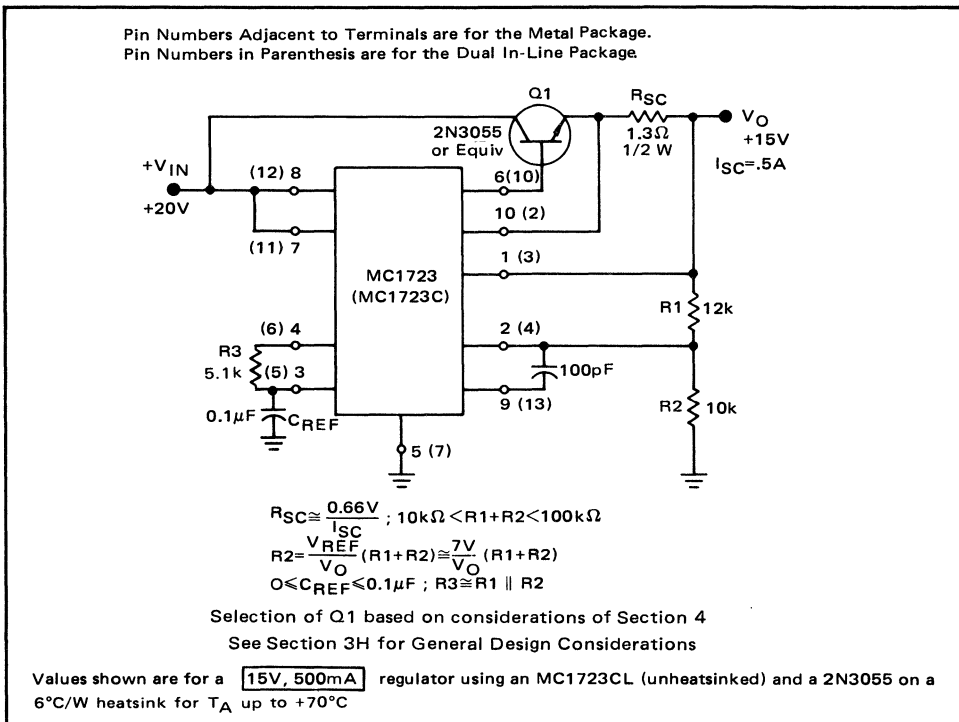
Pin Numbers Adjacent to Terminals are for the Metal Package.
Pin Numbers in Parenthesis are for the Dual In-Line Package.

Q1

2N3055
or Equiv

$R_{SC}$
1.3Ω
1/2 W

$V_O$
+15V
$I_{SC}$=.5A

$+V_{IN}$
+20V

(12) 8
(11) 7
6(10)
10 (2)
1 (3)

MC1723
(MC1723C)

R1 12k

(6) 4
R3
5.1k
(5) 3
0.1µF
$C_{REF}$

2 (4)
100pF
9 (13)

R2 10k

5 (7)

$R_{SC} \cong \frac{0.66V}{I_{SC}}$ ; $10k\Omega < R1+R2 < 100k\Omega$
$R2 = \frac{V_{REF}}{V_O}(R1+R2) \cong \frac{7V}{V_O}(R1+R2)$
$0 \leq C_{REF} \leq 0.1\mu F$ ; $R3 \cong R1 \parallel R2$

Selection of Q1 based on considerations of Section 4
See Section 3H for General Design Considerations

Values shown are for a 15V, 500mA regulator using an MC1723CL (unheatsinked) and a 2N3055 on a 6°C/W heatsink for $T_A$ up to +70°C